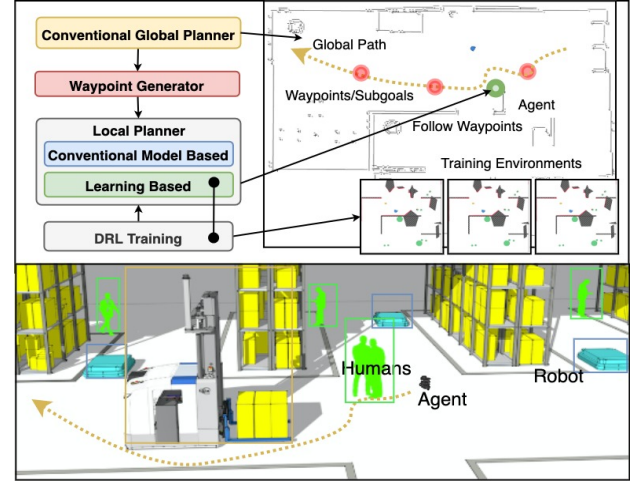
Conventional Global Planner

Waypoint Generator

Local Planner

Conventional Model Based

Learning Based

DRL Training

Global Path

Waypoints/Subgoals

Agent

Follow Waypoints

Training Environments

Humans

Agent

Robot